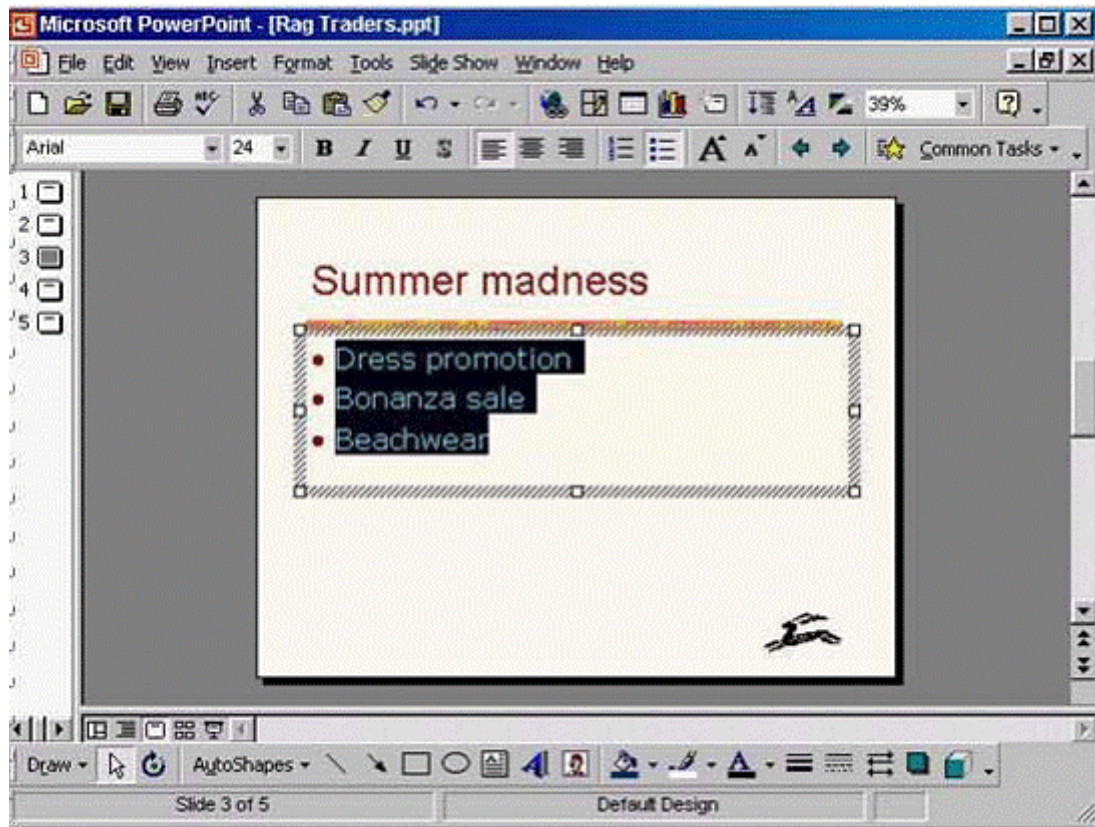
Microsoft PowerPoint - [Rag Traders.ppt]

File Edit View Insert Format Tools Slide Show Window Help

39%

Arial 24 B I U S Common Tasks

1
2
3
4
5

Summer madness

• Dress promotion
• Bonanza sale
• Beachwear

Draw AutoShapes

Slide 3 of 5 Default Design